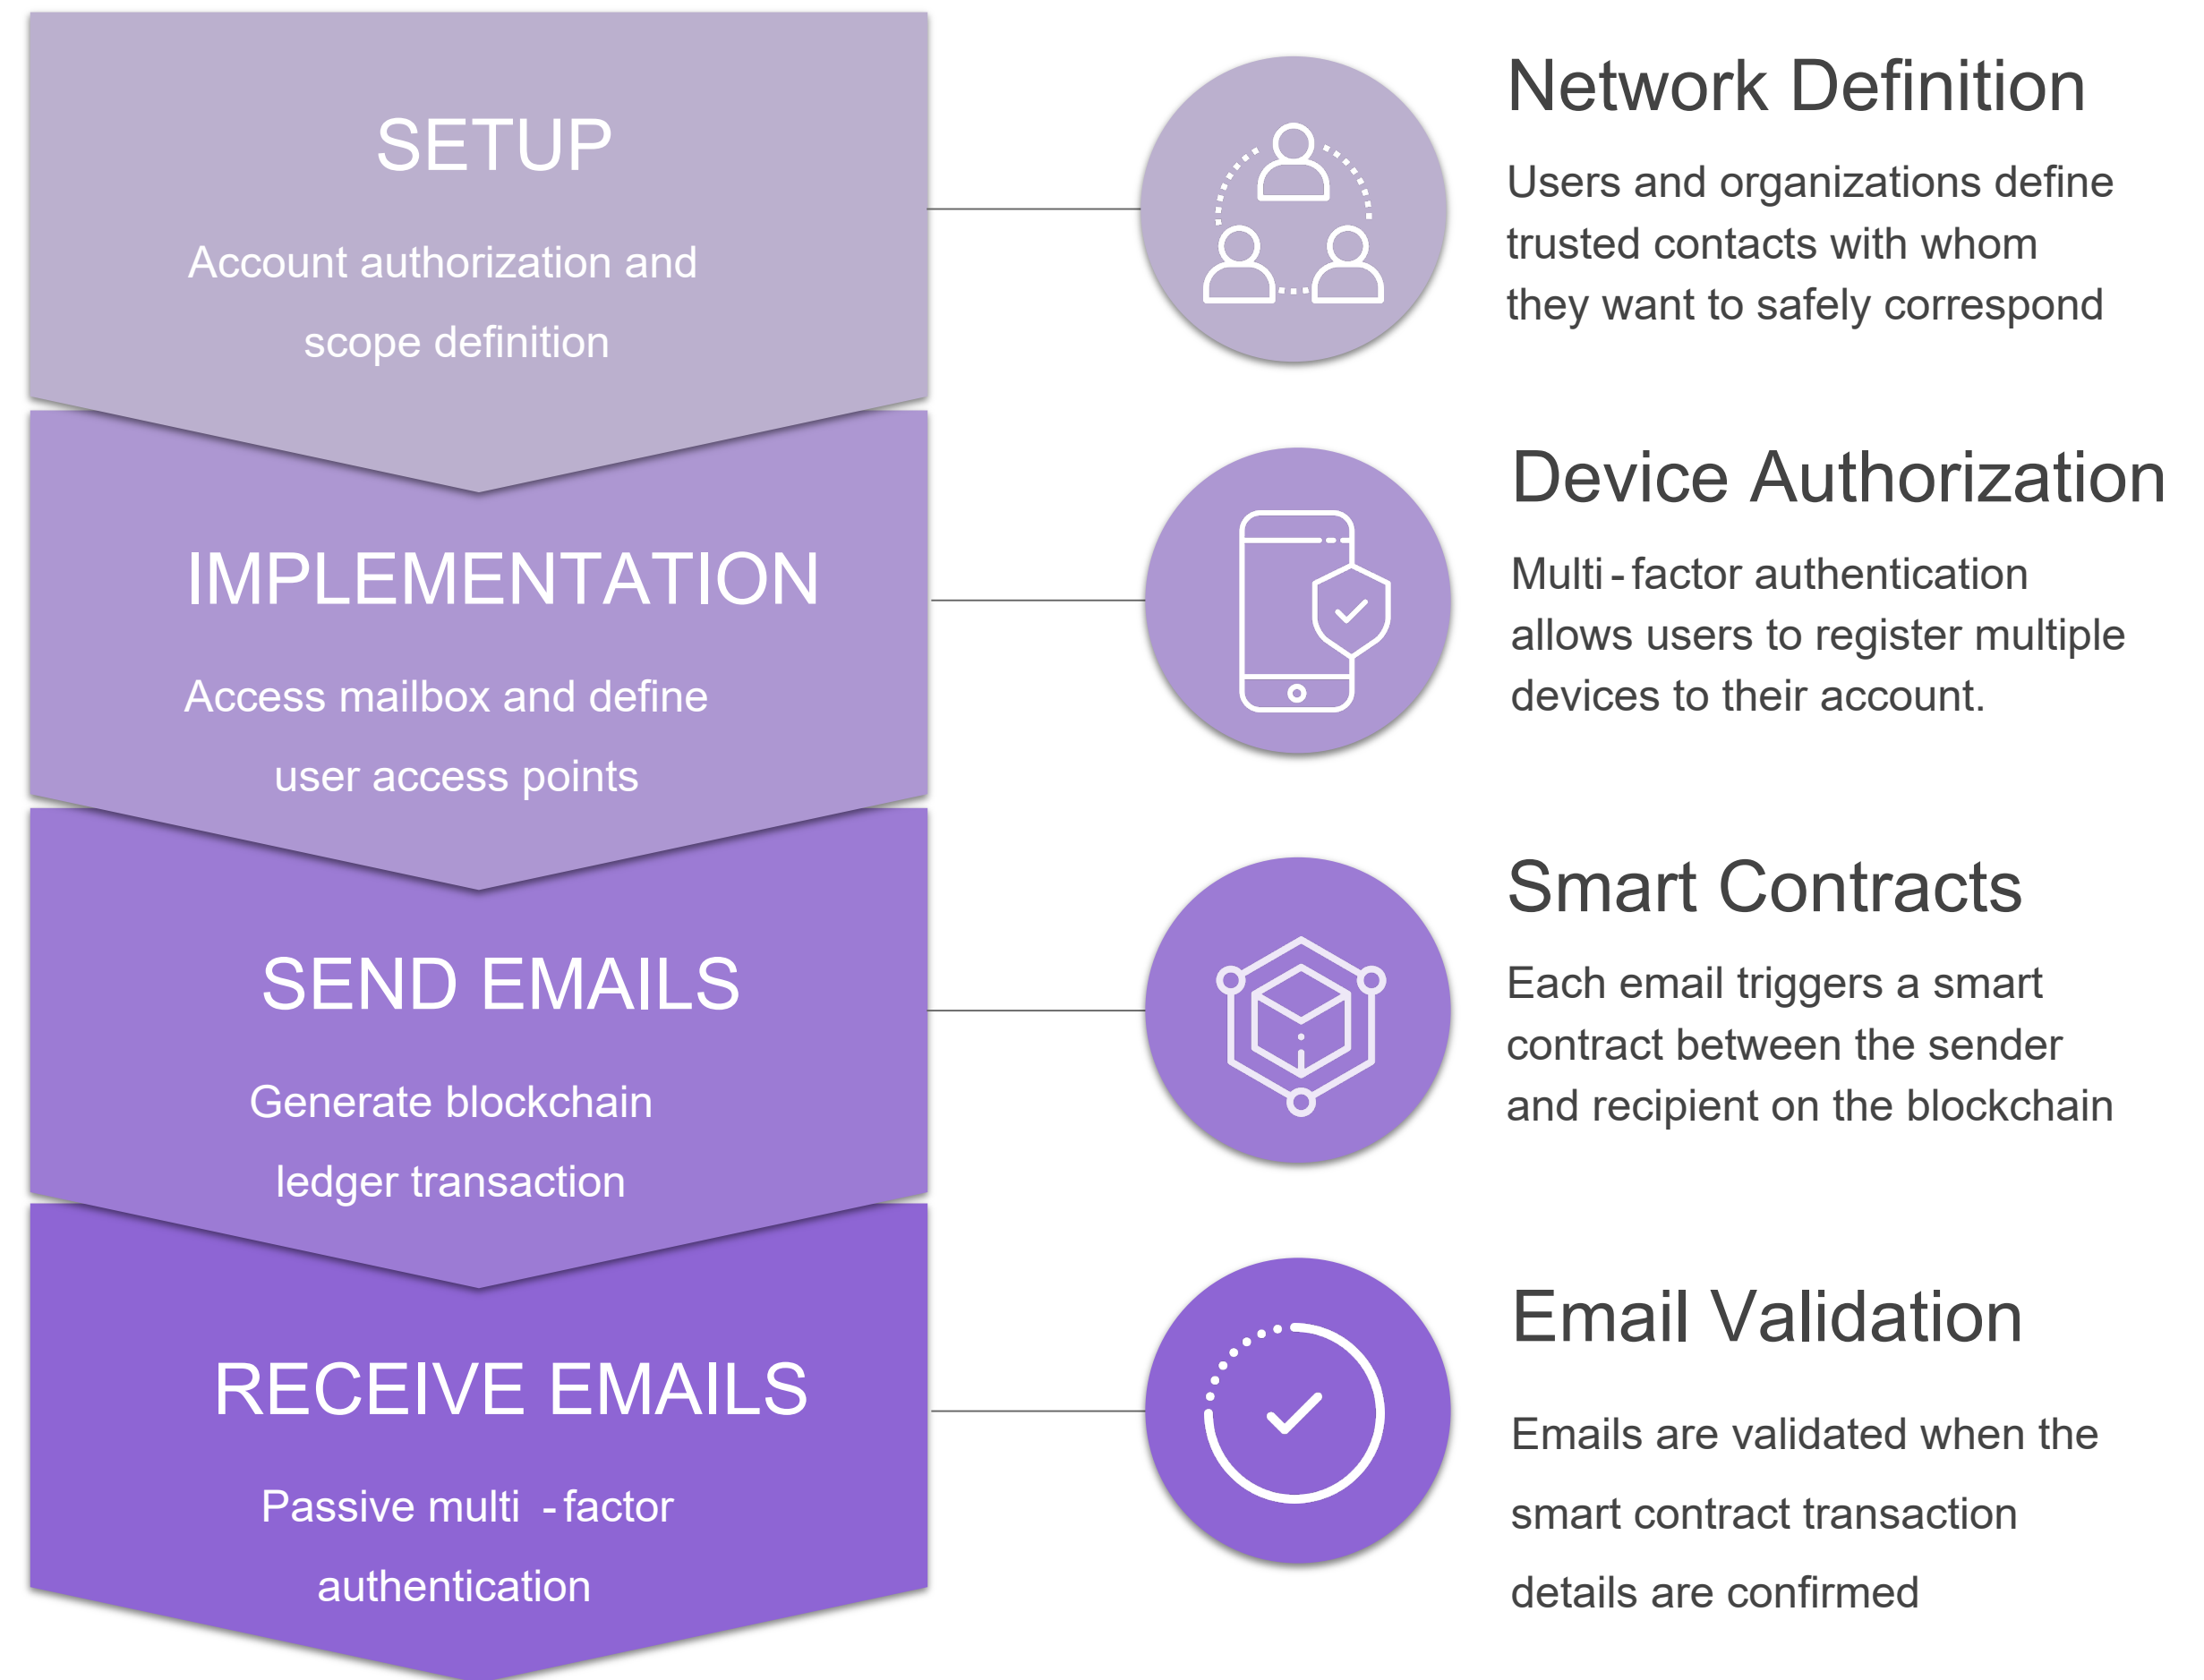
SETUP

Account authorization and scope definition

Network Definition

Users and organizations define trusted contacts with whom they want to safely correspond

IMPLEMENTATION

Access mailbox and define user access points

Device Authorization

Multi-factor authentication allows users to register multiple devices to their account.

SEND EMAILS

Generate blockchain ledger transaction

Smart Contracts

Each email triggers a smart contract between the sender and recipient on the blockchain

RECEIVE EMAILS

Passive multi -factor authentication

Email Validation

Emails are validated when the smart contract transaction details are confirmed